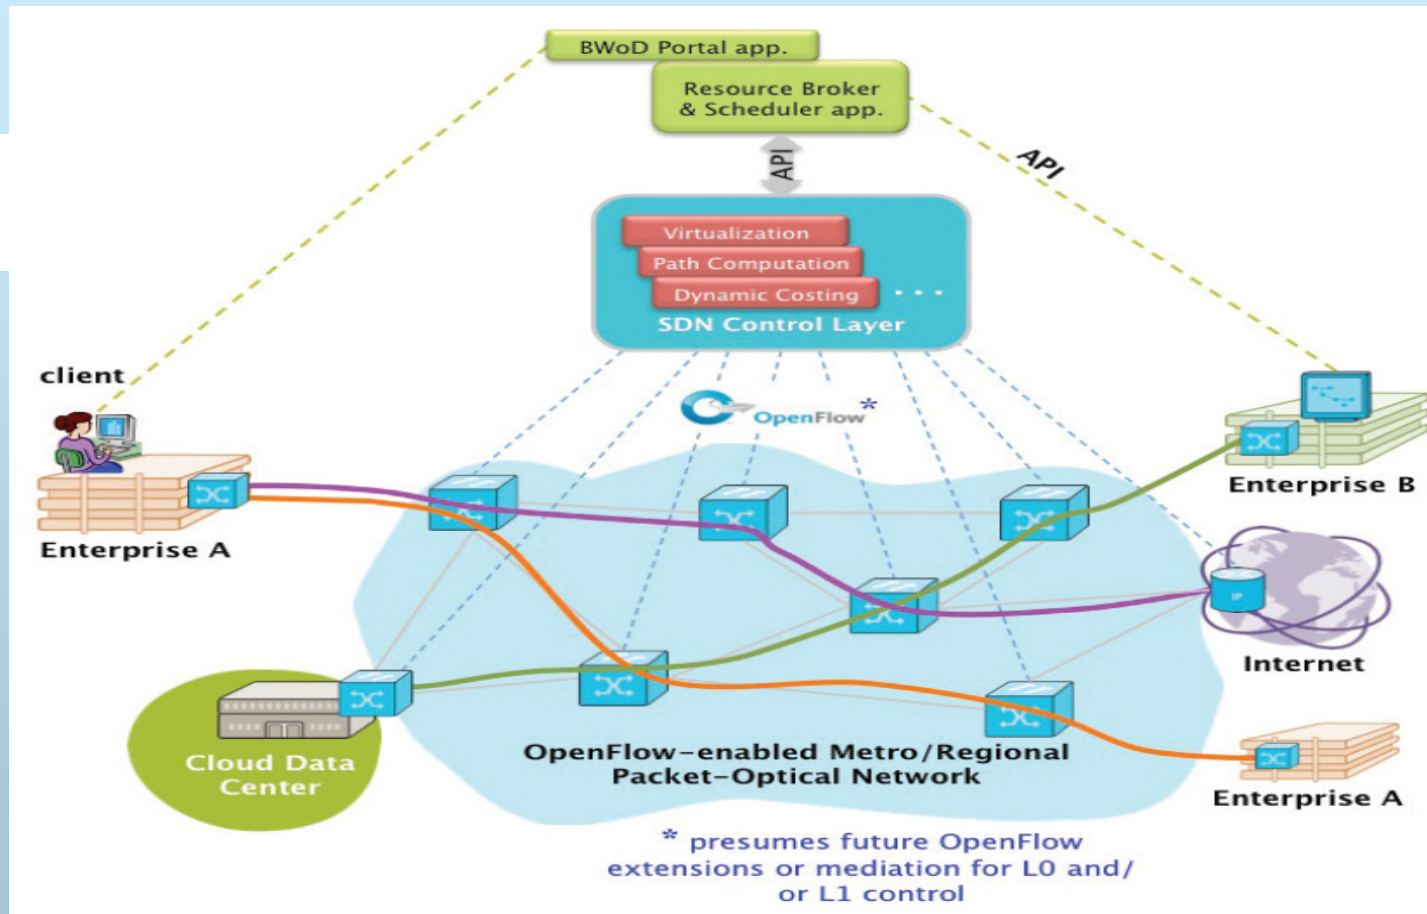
BWoD Portal app.

Resource Broker & Scheduler app.

API

API

Virtualization

Path Computation

Dynamic Costing

. . .

SDN Control Layer

client

OpenFlow*

Enterprise B

Enterprise A

Internet

Cloud Data Center

OpenFlow-enabled Metro/Regional Packet-Optical Network

Enterprise A

* presumes future OpenFlow extensions or mediation for L0 and/ or L1 control